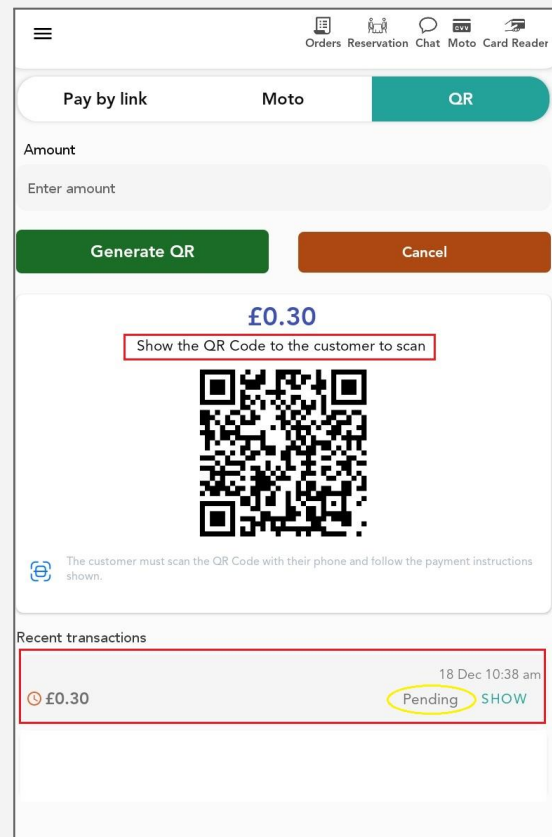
Orders Reservation Chat Moto Card Reader

Pay by link Moto QR

Amount

Enter amount

Generate QR Cancel

£0.30

Show the QR Code to the customer to scan

The customer must scan the QR Code with their phone and follow the payment instructions shown.

Recent transactions

18 Dec 10:38 am

£0.30

Pending SHOW